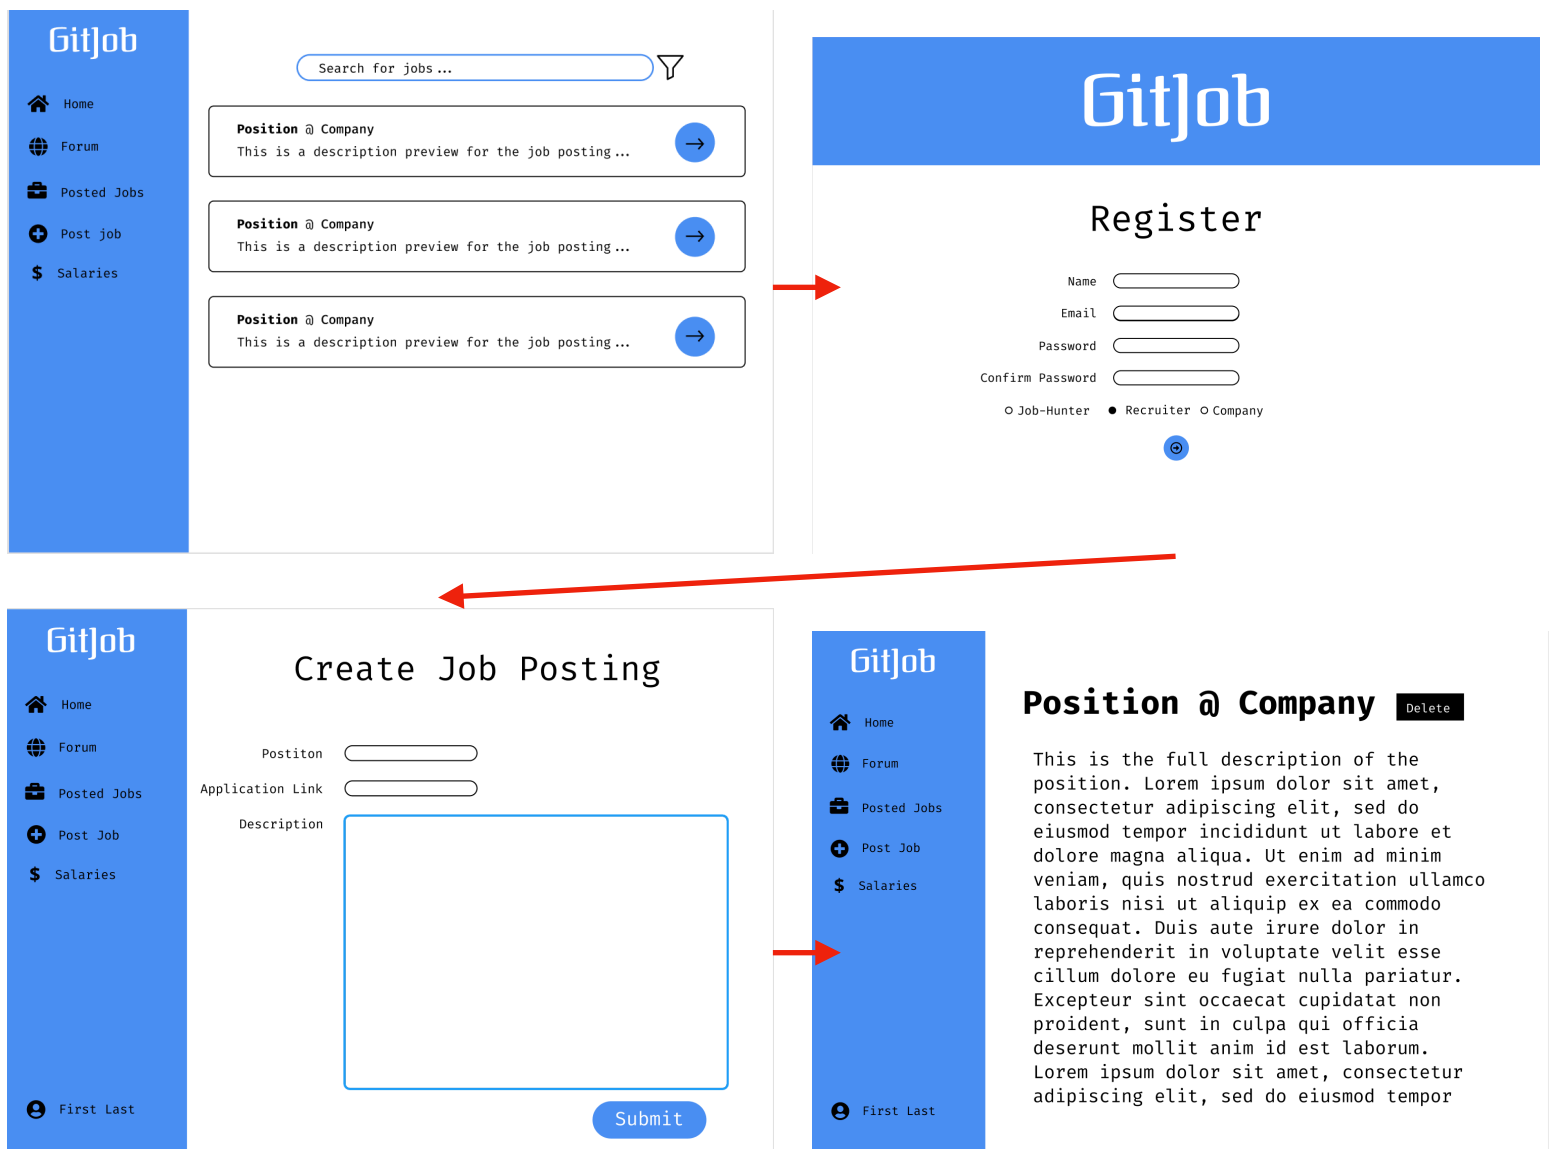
GitJob

Home
Forum
Posted Jobs
Post job
Salaries

Search for jobs ...

**Position** @ Company
This is a description preview for the job posting ...

**Position** @ Company
This is a description preview for the job posting ...

**Position** @ Company
This is a description preview for the job posting ...

GitJob

Register

Name
Email
Password
Confirm Password

Job-Hunter Recruiter Company

GitJob

Home
Forum
Posted Jobs
Post Job
Salaries

First Last

Create Job Posting

Postiton
Application Link
Description

Submit

GitJob

Home
Forum
Posted Jobs
Post Job
Salaries

First Last

**Position @ Company** Delete

This is the full description of the position. Lorem ipsum dolor sit amet, consectetur adipiscing elit, sed do eiusmod tempor incididunt ut labore et dolore magna aliqua. Ut enim ad minim veniam, quis nostrud exercitation ullamco laboris nisi ut aliquip ex ea commodo consequat. Duis aute irure dolor in reprehenderit in voluptate velit esse cillum dolore eu fugiat nulla pariatur. Excepteur sint occaecat cupidatat non proident, sunt in culpa qui officia deserunt mollit anim id est laborum. Lorem ipsum dolor sit amet, consectetur adipiscing elit, sed do eiusmod tempor